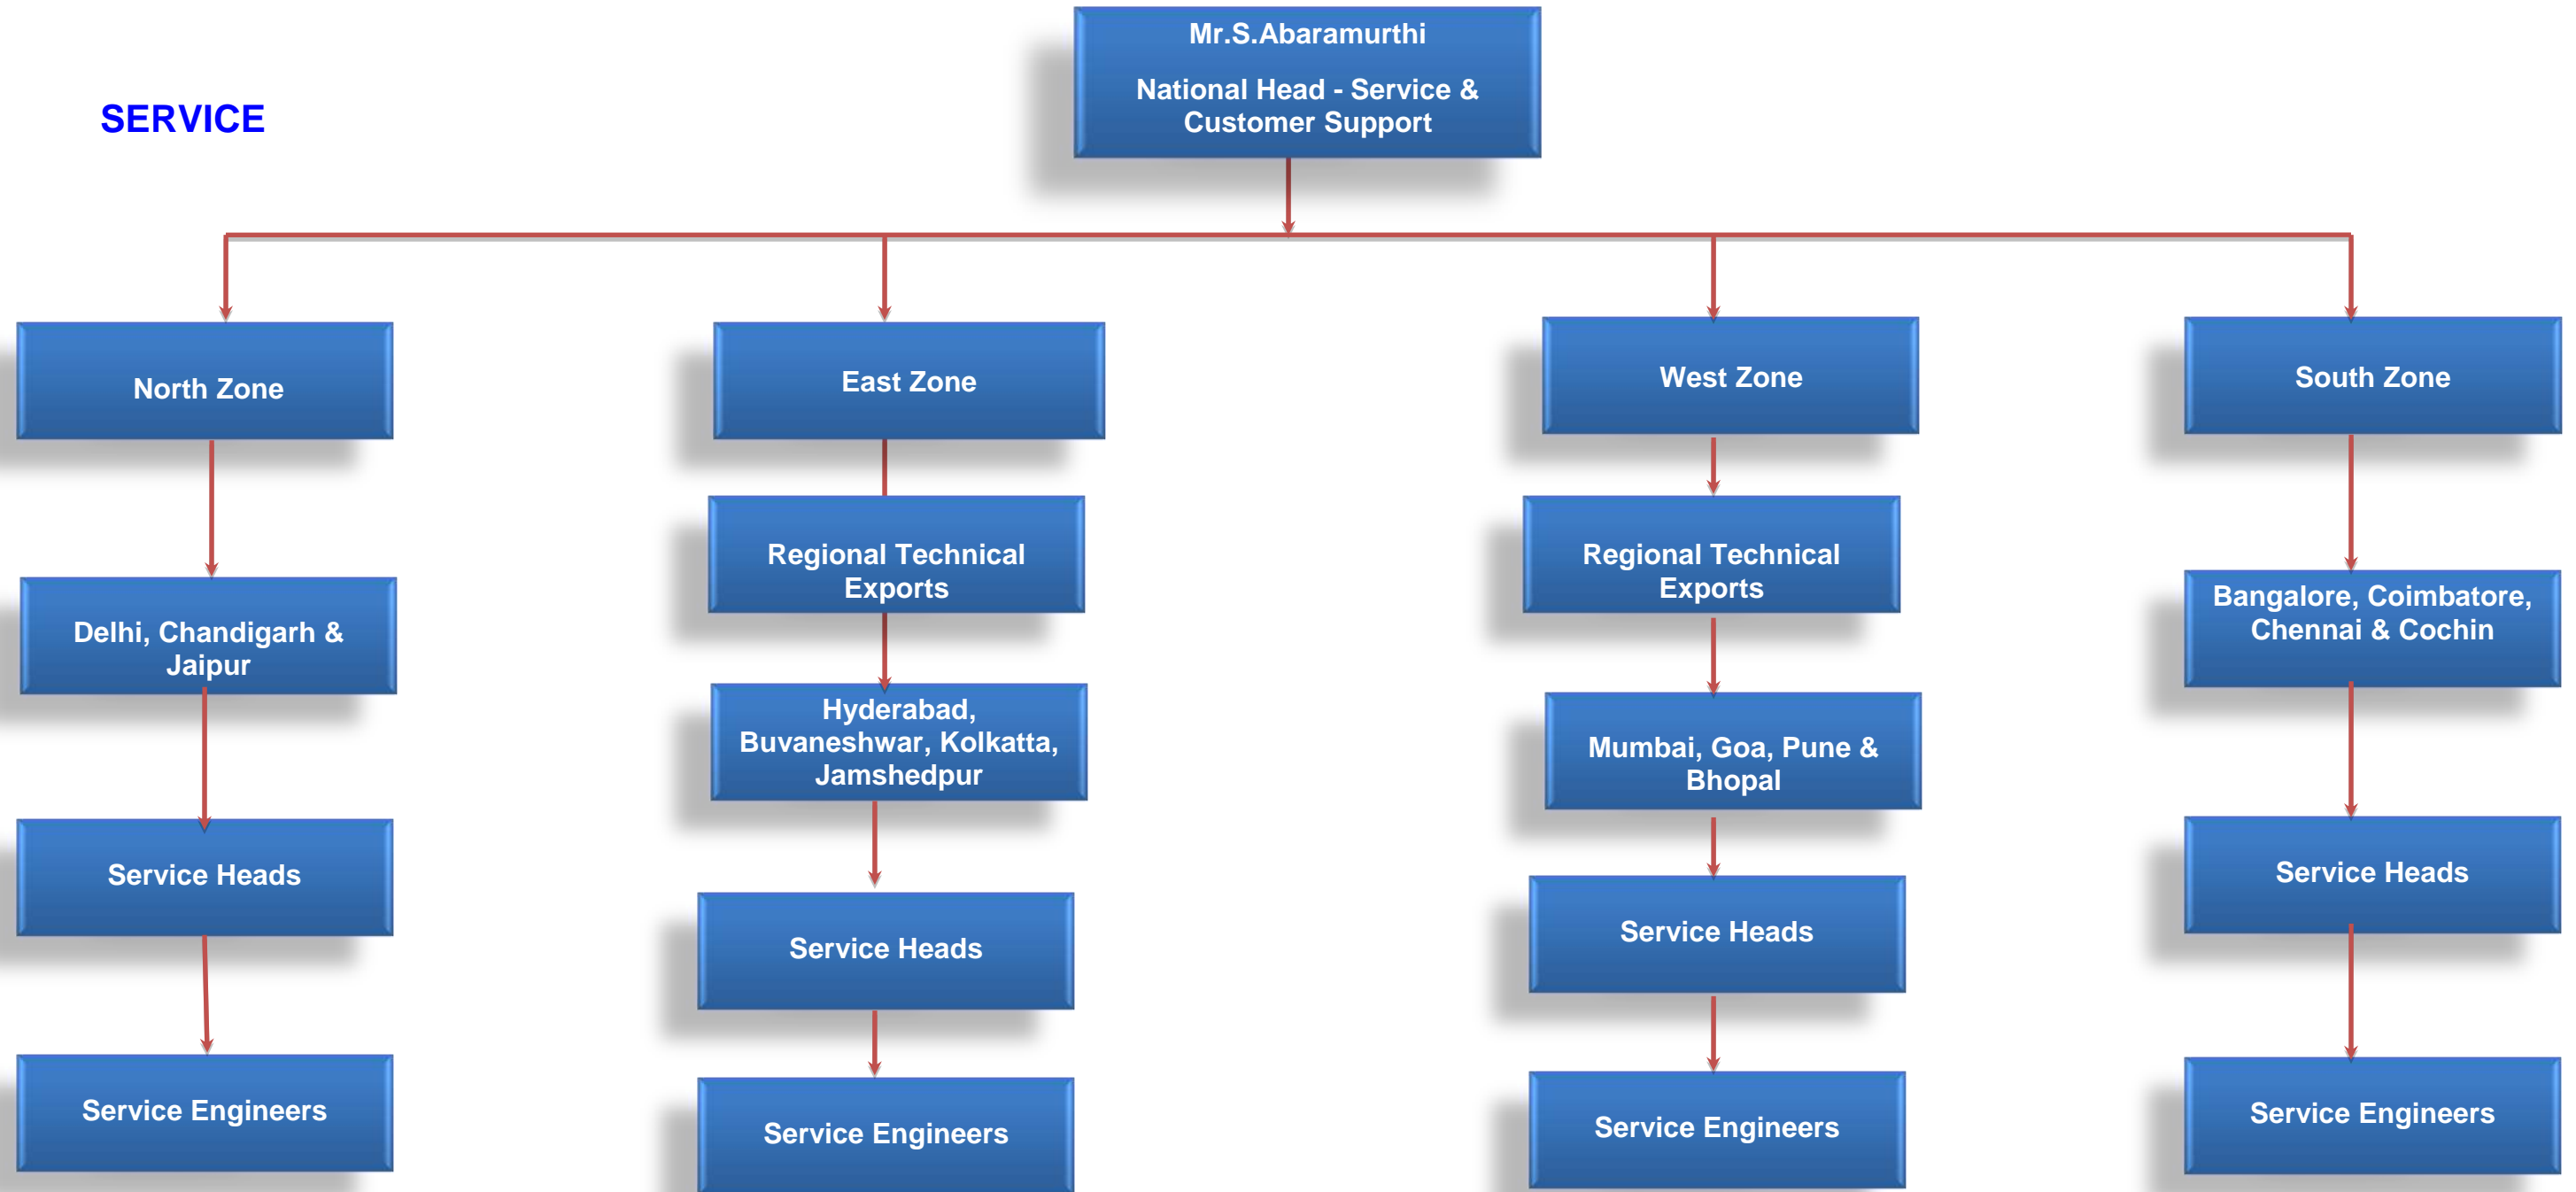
SERVICE

Mr.S.Abaramurthi

National Head - Service & Customer Support

North Zone

Delhi, Chandigarh & Jaipur

Service Heads

Service Engineers

East Zone

Regional Technical Exports

Hyderabad, Buvaneshwar, Kolkatta, Jamshedpur

Service Heads

Service Engineers

West Zone

Regional Technical Exports

Mumbai, Goa, Pune & Bhopal

Service Heads

Service Engineers

South Zone

Bangalore, Coimbatore, Chennai & Cochin

Service Heads

Service Engineers